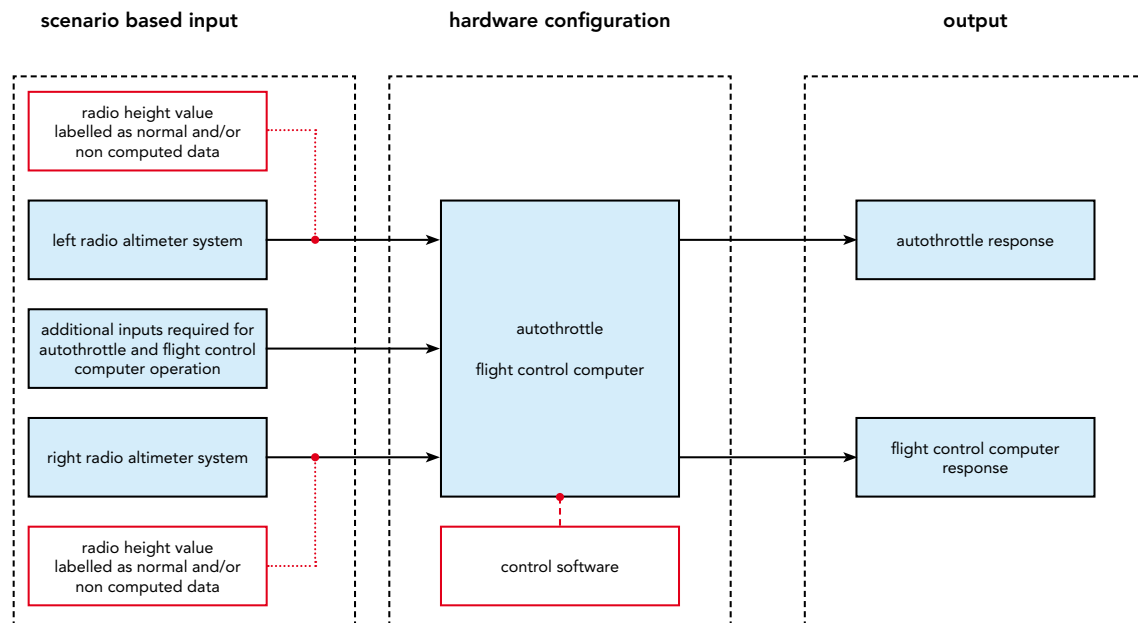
scenario based input

hardware configuration

output

radio height value labelled as normal and/or non computed data

left radio altimeter system

additional inputs required for autothrottle and flight control computer operation

right radio altimeter system

radio height value labelled as normal and/or non computed data

autothrottle

flight control computer

control software

autothrottle response

flight control computer response